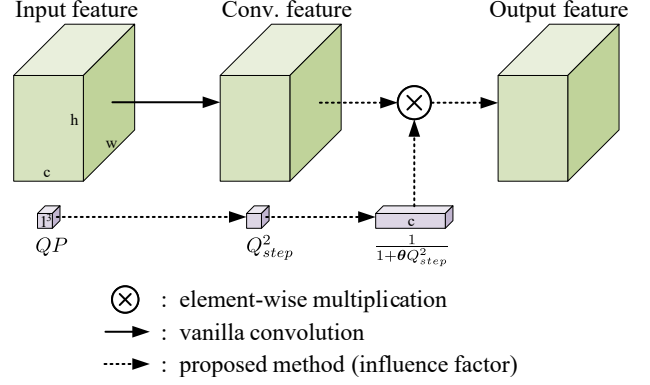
Input feature

Conv. feature

Output feature

h

w

c

1

$QP$

$Q_{step}^2$

c

$\frac{1}{1+\boldsymbol{\theta} Q_{step}^2}$

$\otimes$ : element-wise multiplication

: vanilla convolution

: proposed method (influence factor)